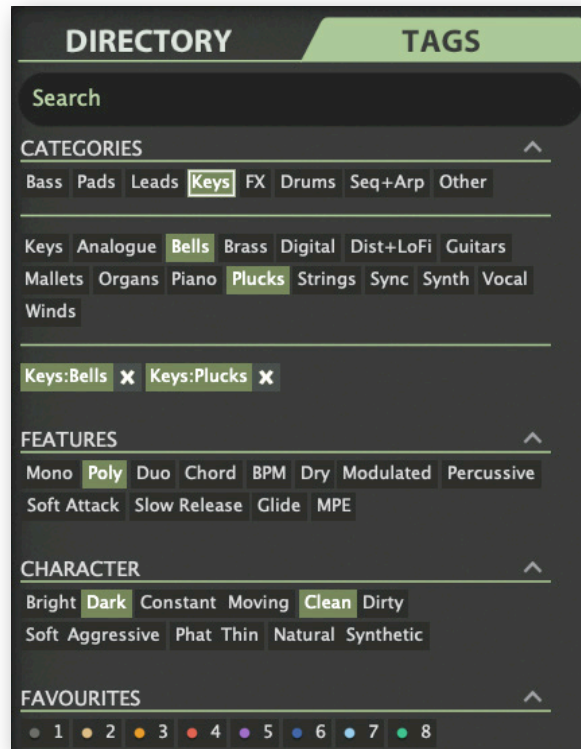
DIRECTORY TAGS

Search

CATEGORIES

Bass Pads Leads Keys FX Drums Seq+Arp Other

Keys Analogue Bells Brass Digital Dist+LoFi Guitars Mallets Organs Piano Plucks Strings Sync Synth Vocal Winds

Keys:Bells ✖ Keys:Plucks ✖

FEATURES

Mono Poly Duo Chord BPM Dry Modulated Percussive Soft Attack Slow Release Glide MPE

CHARACTER

Bright Dark Constant Moving Clean Dirty Soft Aggressive Phat Thin Natural Synthetic

FAVOURITES

1 2 3 4 5 6 7 8